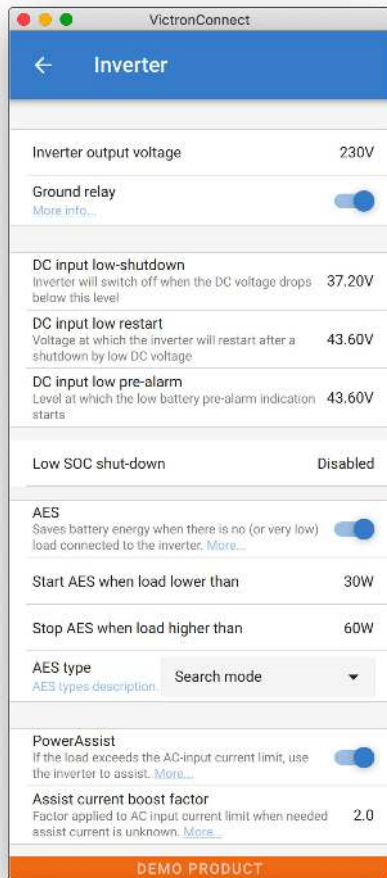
VictronConnect

Inverter

Inverter output voltage 230V

Ground relay
More info...

DC input low-shutdown
Inverter will switch off when the DC voltage drops below this level
37.20V

DC input low restart
Voltage at which the inverter will restart after a shutdown by low DC voltage
43.60V

DC input low pre-alarm
Level at which the low battery pre-alarm indication starts
43.60V

Low SOC shut-down Disabled

AES
Saves battery energy when there is no (or very low) load connected to the inverter. More...

Start AES when load lower than 30W

Stop AES when load higher than 60W

AES type
AES types description.
Search mode

PowerAssist
If the load exceeds the AC-input current limit, use the inverter to assist. More...

Assist current boost factor
Factor applied to AC input current limit when needed assist current is unknown. More...
2.0

DEMO PRODUCT